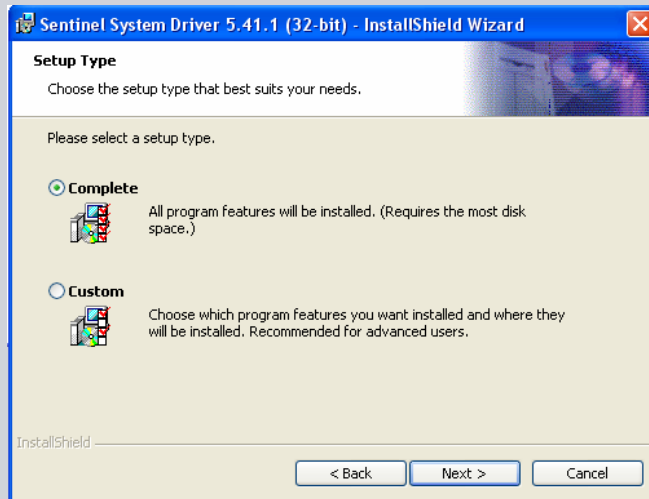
Sentinel System Driver 5.41.1 (32-bit) - InstallShield Wizard

Setup Type

Choose the setup type that best suits your needs.

Please select a setup type.

Complete

All program features will be installed. (Requires the most disk space.)

Custom

Choose which program features you want installed and where they will be installed. Recommended for advanced users.

InstallShield

< Back

Next >

Cancel